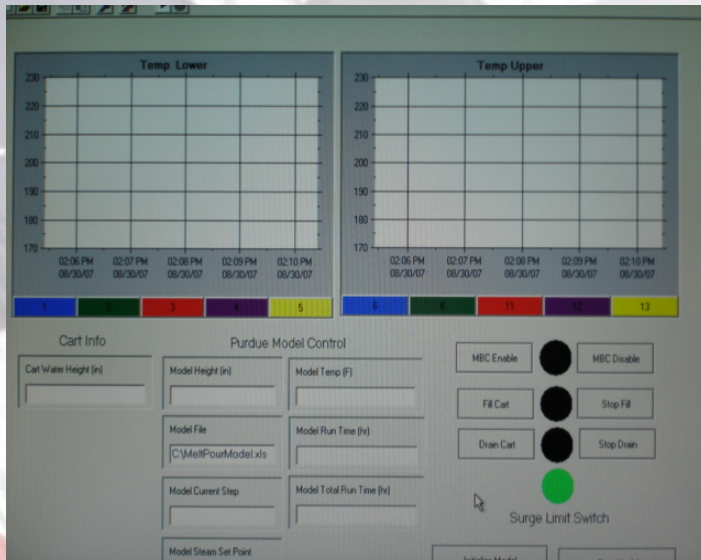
Temp Lower

230
220
210
200
190
180
170

02:06 PM 08/30/07
02:07 PM 08/30/07
02:08 PM 08/30/07
02:09 PM 08/30/07
02:10 PM 08/30/07

1
2
3
4
5

Temp Upper

230
220
210
200
190
180
170

02:06 PM 08/30/07
02:07 PM 08/30/07
02:08 PM 08/30/07
02:09 PM 08/30/07
02:10 PM 08/30/07

6
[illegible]
11
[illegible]
13

Cart Info

Cart Water Height (in)

Purdue Model Control

Model Height (in)

Model Temp (F)

Model File

C:\MeltPourModel.xls

Model Run Time (hr)

Model Current Step

Model Total Run Time (hr)

Model Steam Set Point

MBC Enable

MBC Disable

Fill Cart

Stop Fill

Drain Cart

Stop Drain

Surge Limit Switch

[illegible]

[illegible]